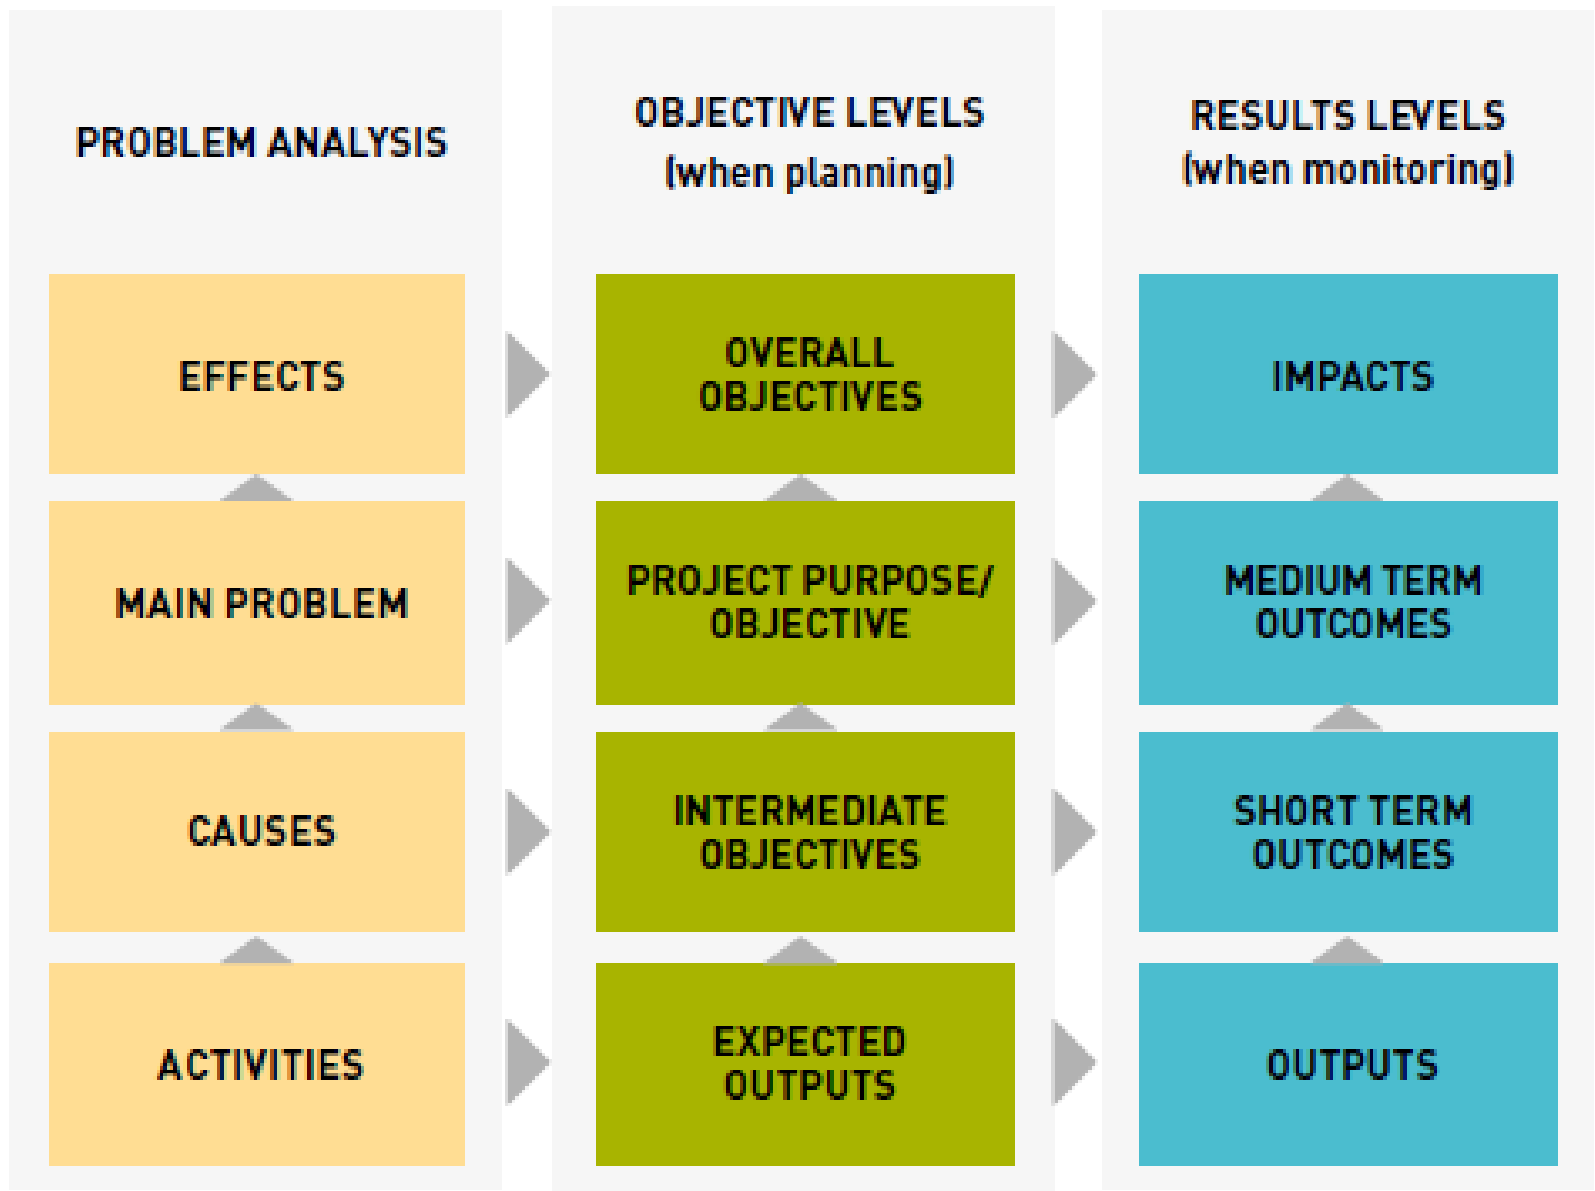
PROBLEM ANALYSIS

EFFECTS

MAIN PROBLEM

CAUSES

ACTIVITIES

OBJECTIVE LEVELS
(when planning)

OVERALL OBJECTIVES

PROJECT PURPOSE/ OBJECTIVE

INTERMEDIATE OBJECTIVES

EXPECTED OUTPUTS

RESULTS LEVELS
(when monitoring)

IMPACTS

MEDIUM TERM OUTCOMES

SHORT TERM OUTCOMES

OUTPUTS